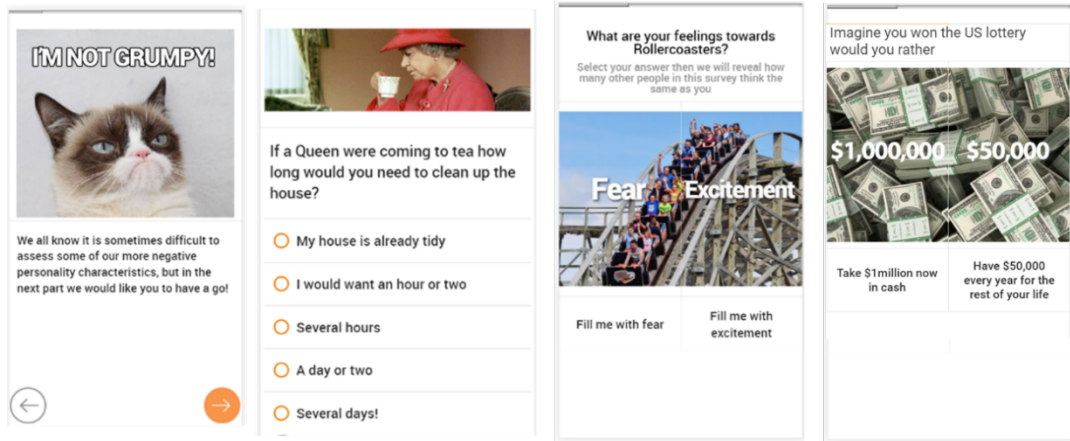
I'M NOT GRUMPY!

We all know it is sometimes difficult to assess some of our more negative personality characteristics, but in the next part we would like you to have a go!

If a Queen were coming to tea how long would you need to clean up the house?

My house is already tidy

I would want an hour or two

Several hours

A day or two

Several days!

What are your feelings towards Rollercoasters?

Select your answer then we will reveal how many other people in this survey think the same as you

Fear

Excitement

Fill me with fear

Fill me with excitement

Imagine you won the US lottery would you rather

$1,000,000

$50,000

Take $1million now in cash

Have $50,000 every year for the rest of your life